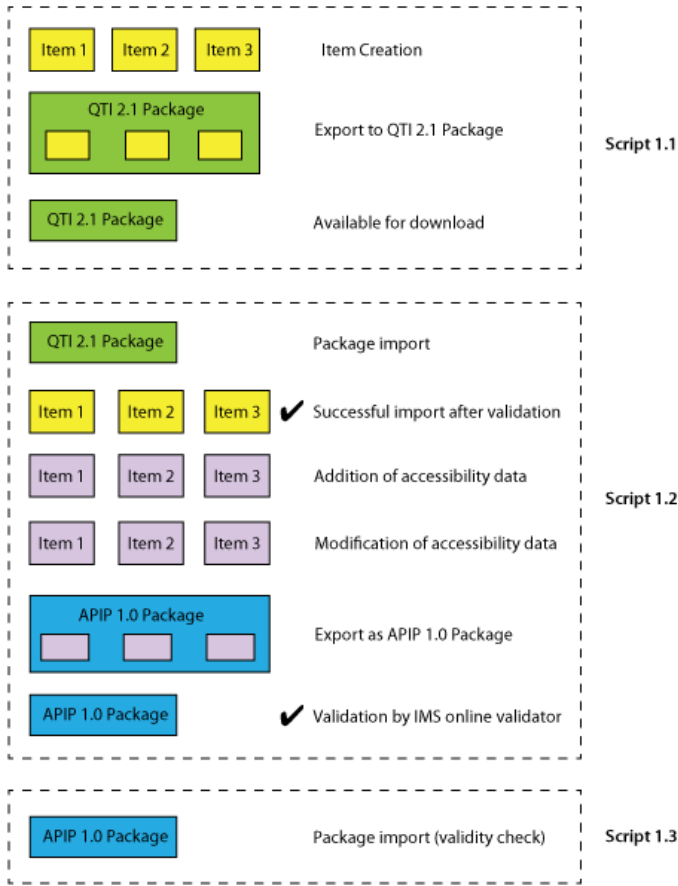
Item 1 Item 2 Item 3 Item Creation

QTI 2.1 Package Export to QTI 2.1 Package

QTI 2.1 Package Available for download

Script 1.1

QTI 2.1 Package Package import

Item 1 Item 2 Item 3 ✔ Successful import after validation

Item 1 Item 2 Item 3 Addition of accessibility data

Item 1 Item 2 Item 3 Modification of accessibility data

APIP 1.0 Package Export as APIP 1.0 Package

APIP 1.0 Package ✔ Validation by IMS online validator

Script 1.2

APIP 1.0 Package Package import (validity check)

Script 1.3